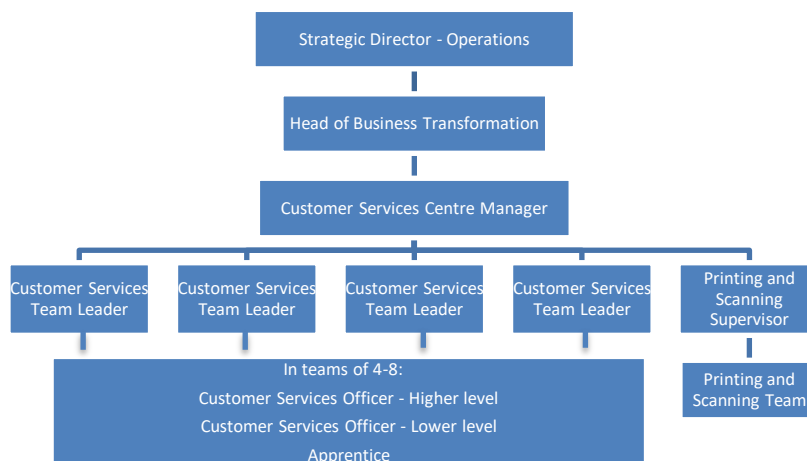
Strategic Director - Operations

Head of Business Transformation

Customer Services Centre Manager

Customer Services Team Leader

Customer Services Team Leader

Customer Services Team Leader

Customer Services Team Leader

Printing and Scanning Supervisor

In teams of 4-8:
Customer Services Officer - Higher level
Customer Services Officer - Lower level
Apprentice

Printing and Scanning Team